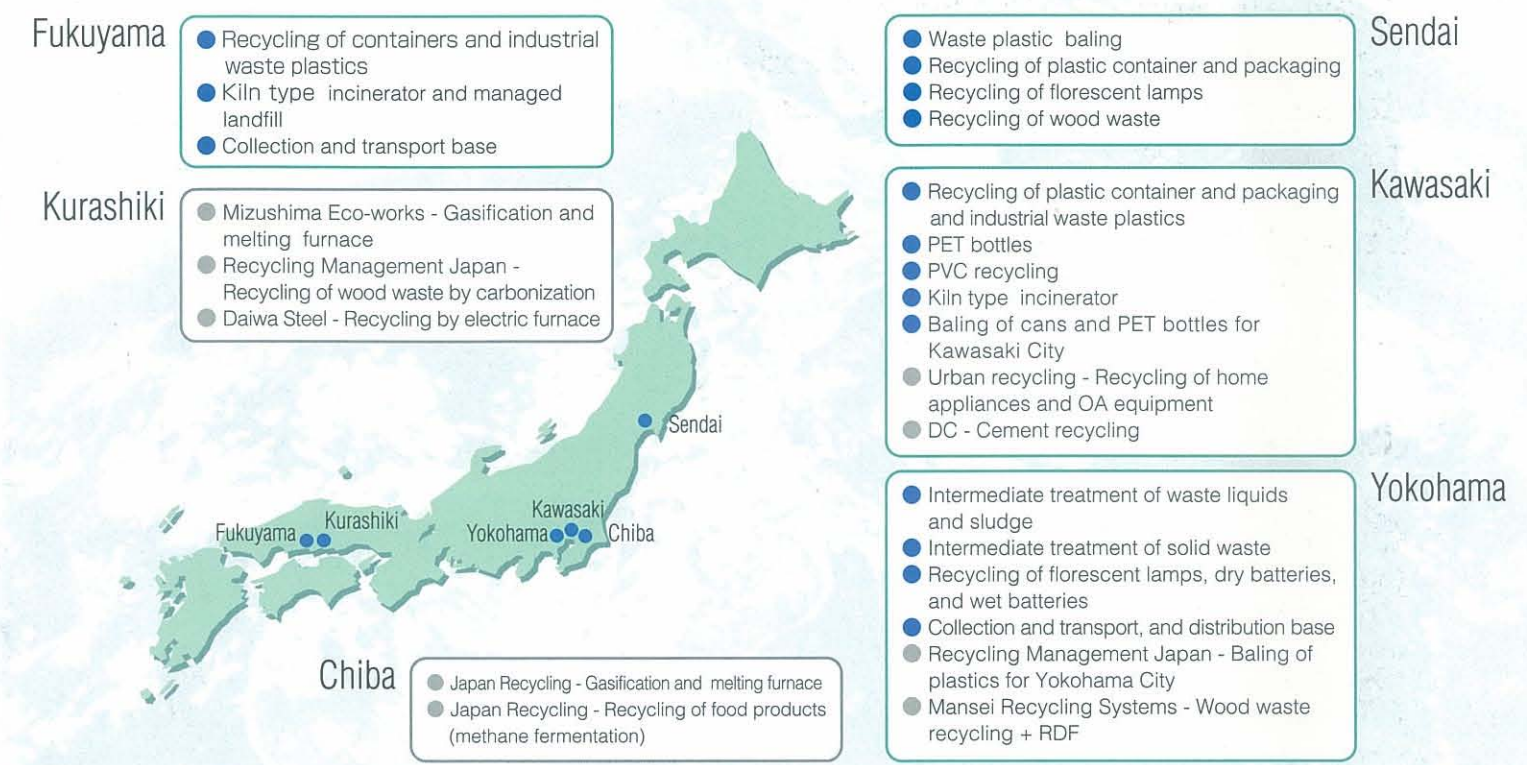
Fukuyama
Recycling of containers and industrial waste plastics
Kiln type incinerator and managed landfill
Collection and transport base

Kurashiki
Mizushima Eco-works - Gasification and melting furnace
Recycling Management Japan - Recycling of wood waste by carbonization
Daiwa Steel - Recycling by electric furnace

Sendai
Waste plastic baling
Recycling of plastic container and packaging
Recycling of florescent lamps
Recycling of wood waste

Kawasaki
Recycling of plastic container and packaging and industrial waste plastics
PET bottles
PVC recycling
Kiln type incinerator
Baling of cans and PET bottles for Kawasaki City
Urban recycling - Recycling of home appliances and OA equipment
DC - Cement recycling

Sendai
Kawasaki
Fukuyama
Kurashiki
Yokohama
Chiba

Yokohama
Intermediate treatment of waste liquids and sludge
Intermediate treatment of solid waste
Recycling of florescent lamps, dry batteries, and wet batteries
Collection and transport, and distribution base
Recycling Management Japan - Baling of plastics for Yokohama City
Mansei Recycling Systems - Wood waste recycling + RDF

Chiba
Japan Recycling - Gasification and melting furnace
Japan Recycling - Recycling of food products (methane fermentation)